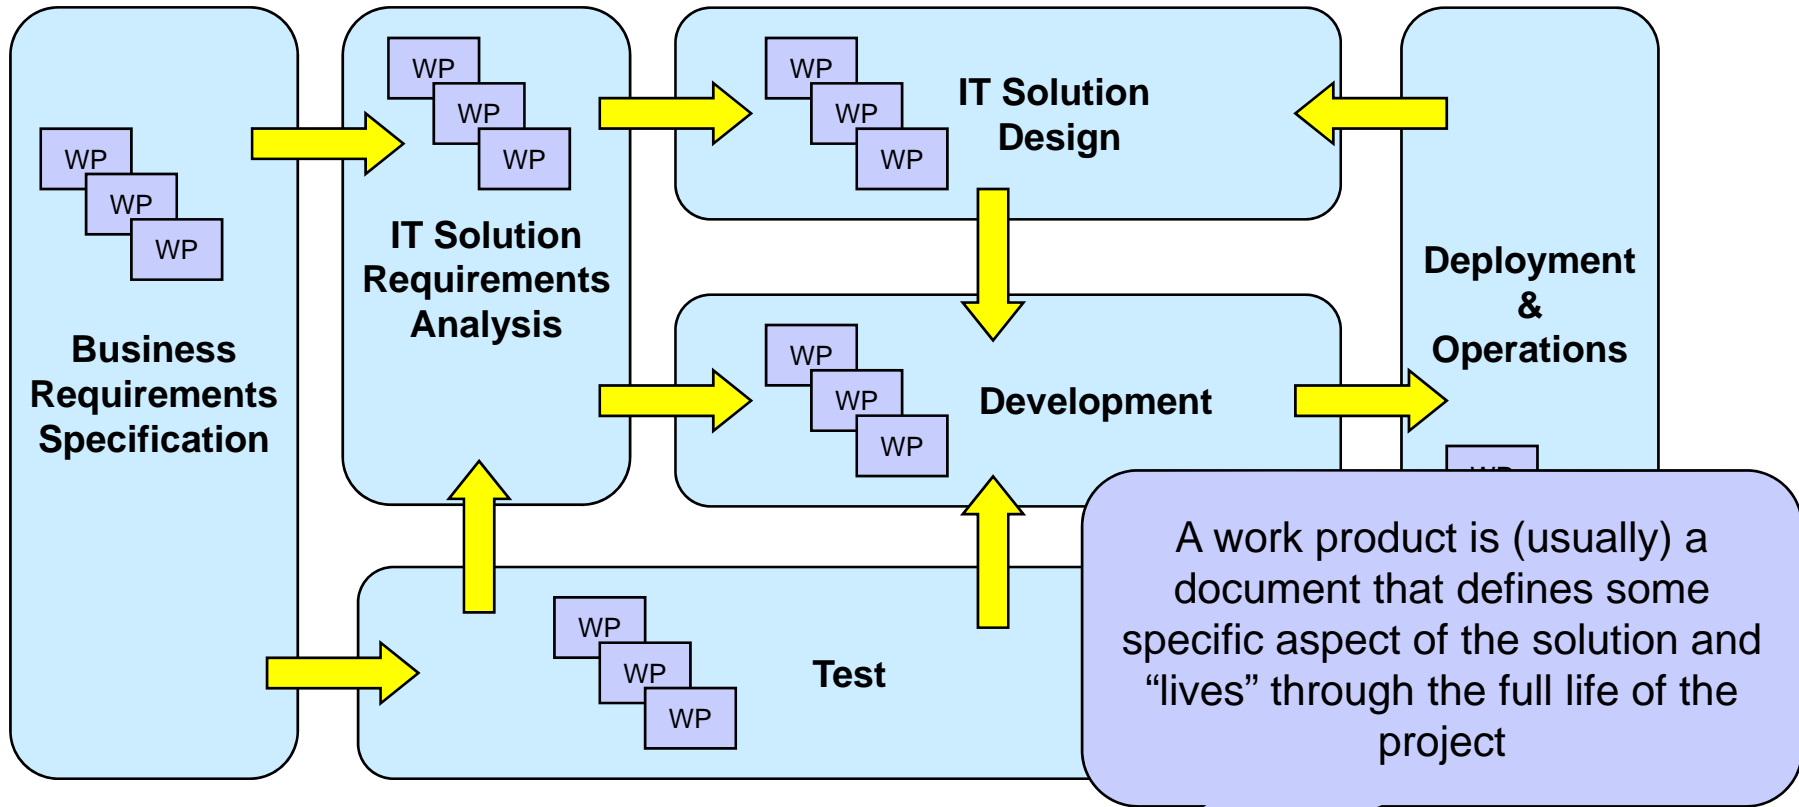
WP
WP
WP

Business Requirements Specification

WP
WP
WP

IT Solution Requirements Analysis

WP
WP
WP

IT Solution Design

WP
WP
WP

Development

Deployment & Operations

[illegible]

WP
WP
WP

Test

A work product is (usually) a document that defines some specific aspect of the solution and "lives" through the full life of the project